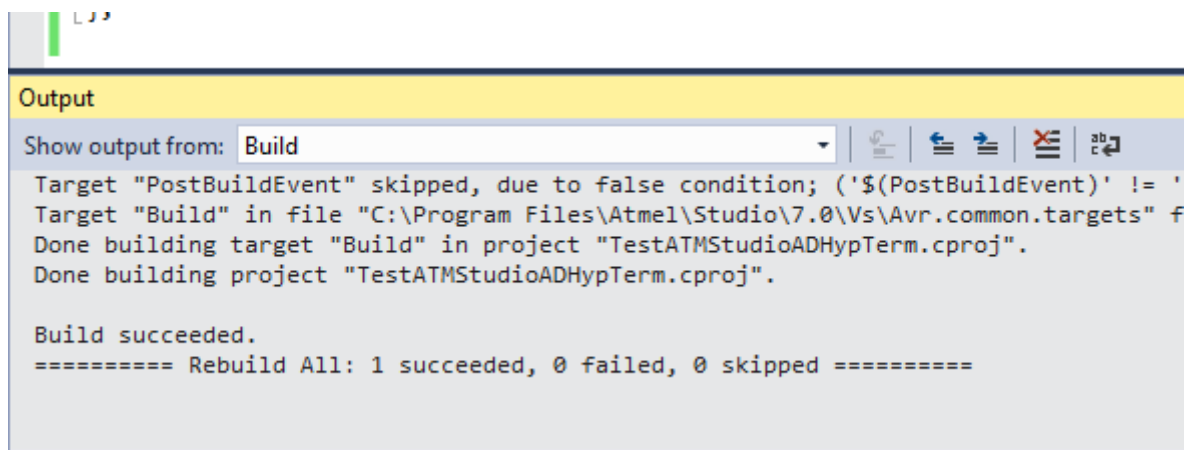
Output

Show output from: Build

Target "PostBuildEvent" skipped, due to false condition; ('$(PostBuildEvent)' != '
Target "Build" in file "C:\Program Files\Atmel\Studio\7.0\Vs\Avr.common.targets" f
Done building target "Build" in project "TestATMStudioADHypTerm.cproj".
Done building project "TestATMStudioADHypTerm.cproj".

Build succeeded.
========== Rebuild All: 1 succeeded, 0 failed, 0 skipped ==========